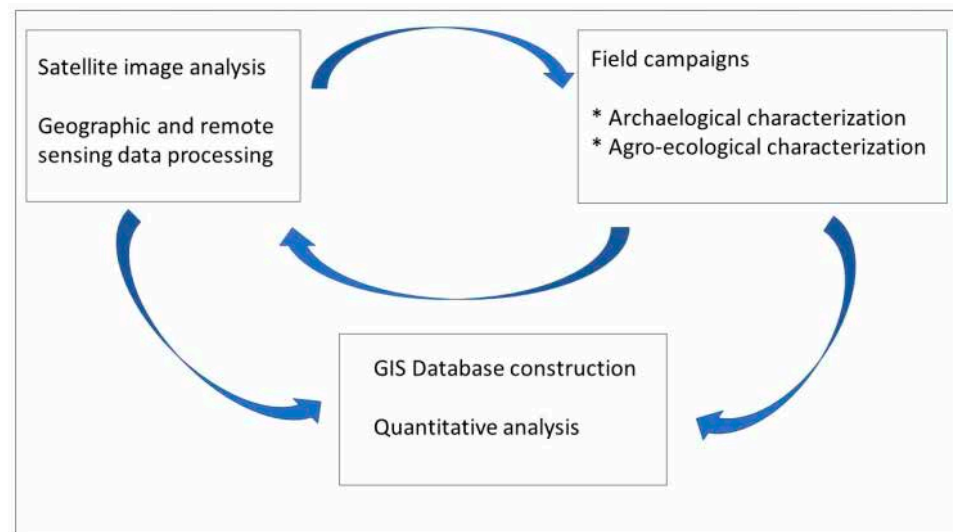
Satellite image analysis

Geographic and remote sensing data processing

Field campaigns

* Archaelogical characterization
* Agro-ecological characterization

GIS Database construction

Quantitative analysis